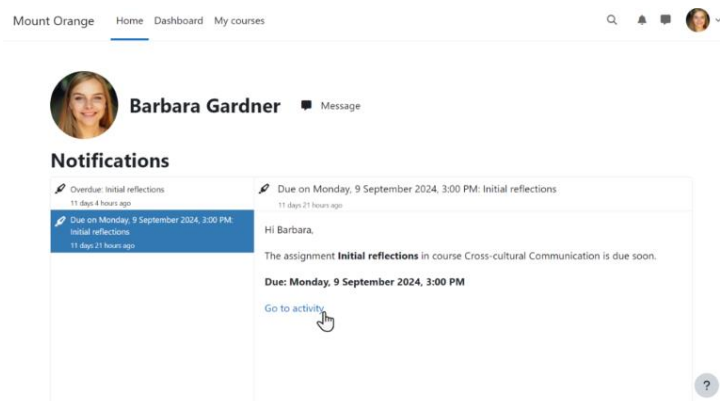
Mount Orange Home Dashboard My courses

Barbara Gardner Message

Notifications

Overdue: Initial reflections
11 days 4 hours ago

Due on Monday, 9 September 2024, 3:00 PM: Initial reflections
11 days 21 hours ago

Due on Monday, 9 September 2024, 3:00 PM: Initial reflections
11 days 21 hours ago

Hi Barbara,

The assignment **Initial reflections** in course Cross-cultural Communication is due soon.

**Due: Monday, 9 September 2024, 3:00 PM**

Go to activity

?